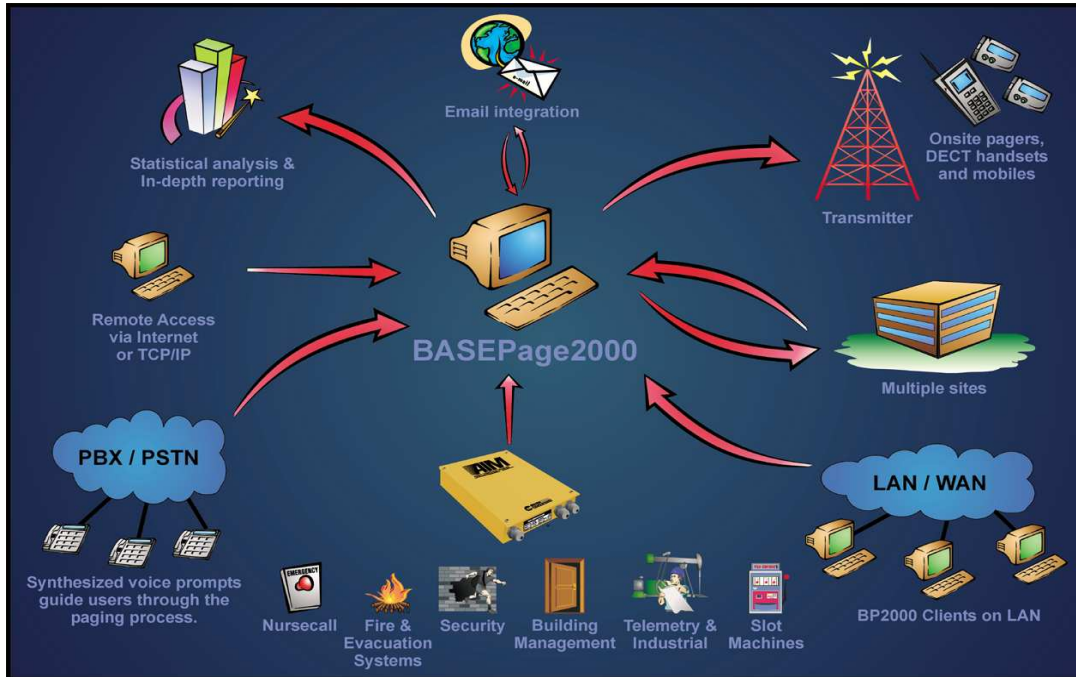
Email integration

e-mail

Statistical analysis & In-depth reporting

Onsite pagers, DECT handsets and mobiles

Transmitter

Remote Access via Internet or TCP/IP

BASEPage2000

Multiple sites

PBX / PSTN

LAN / WAN

AIM

Synthesized voice prompts guide users through the paging process.

EMERGENCY

Nursecall

Fire & Evacuation Systems

Security

Building Management

Telemetry & Industrial

Slot Machines

BP2000 Clients on LAN